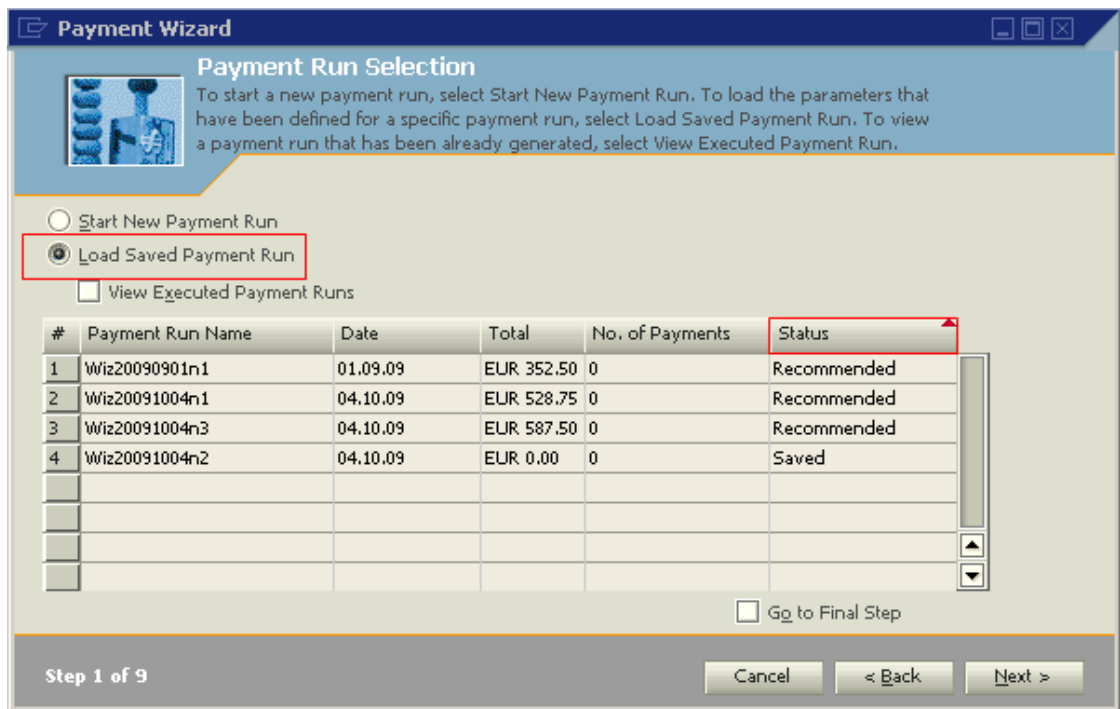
Payment Wizard

Payment Run Selection

To start a new payment run, select Start New Payment Run. To load the parameters that have been defined for a specific payment run, select Load Saved Payment Run. To view a payment run that has been already generated, select View Executed Payment Run.

Start New Payment Run

Load Saved Payment Run

View Executed Payment Runs

| # | Payment Run Name | Date | Total | No. of Payments | Status |
|---|---|---|---|---|---|
| 1 | Wiz20090901n1 | 01.09.09 | EUR 352.50 | 0 | Recommended |
| 2 | Wiz20091004n1 | 04.10.09 | EUR 528.75 | 0 | Recommended |
| 3 | Wiz20091004n3 | 04.10.09 | EUR 587.50 | 0 | Recommended |
| 4 | Wiz20091004n2 | 04.10.09 | EUR 0.00 | 0 | Saved |

Go to Final Step

Step 1 of 9

Cancel

< Back

Next >